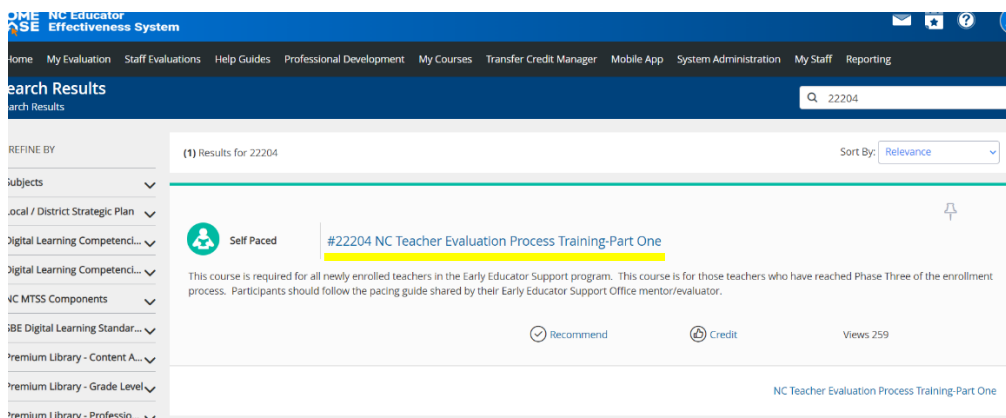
OME NC Educator
ASE Effectiveness System

Home My Evaluation Staff Evaluations Help Guides Professional Development My Courses Transfer Credit Manager Mobile App System Administration My Staff Reporting

earch Results
arch Results

22204

REFINE BY

Subjects

Local / District Strategic Plan

Digital Learning Competenci...

Digital Learning Competenci...

NC MTSS Components

SBE Digital Learning Standar...

Premium Library - Content A...

Premium Library - Grade Level

Premium Library - Professio...

(1) Results for 22204

Sort By: Relevance

Self Paced

#22204 NC Teacher Evaluation Process Training-Part One

This course is required for all newly enrolled teachers in the Early Educator Support program. This course is for those teachers who have reached Phase Three of the enrollment process. Participants should follow the pacing guide shared by their Early Educator Support Office mentor/evaluator.

Recommend

Credit

Views 259

NC Teacher Evaluation Process Training-Part One